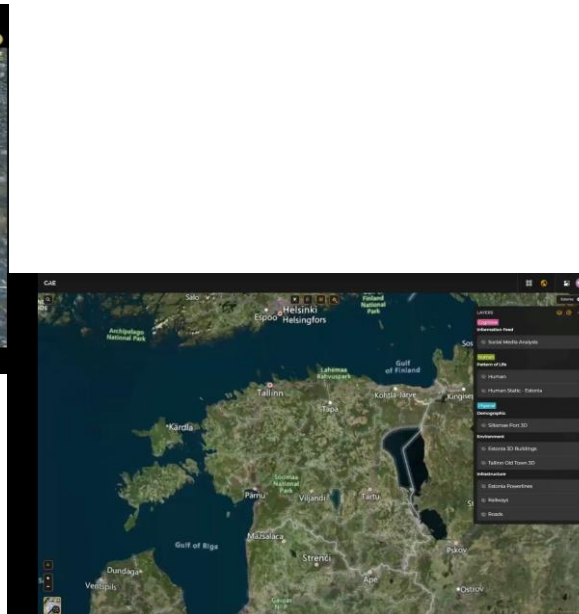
CAE

Salo
Espoo
Helsinki
Helsingfors
Finland National Park
Archipelago National Park
Gulf of Finland
Lahemaa Rahvuspark
Tallinn
Tapa
Kohtla-Järve
Kingisepp
Kärdla
Soomaa National Park
Pärnu
Viljandi
Tartu
Gulf of Riga
Mazsalaca
Strenči
Pskov
Dundaga
Ventspils
Ape
Ostrov

LAYERS
Cognitive
Information Feed
Social Media Analysis
Human
Pattern of Life
Human
Human Static - Estonia
Physical
Geographic
Sillamae Port 3D
Environment
Estonia 3D Buildings
Tallinn Old Town 3D
Infrastructure
Estonia Powerlines
Railways
Roads